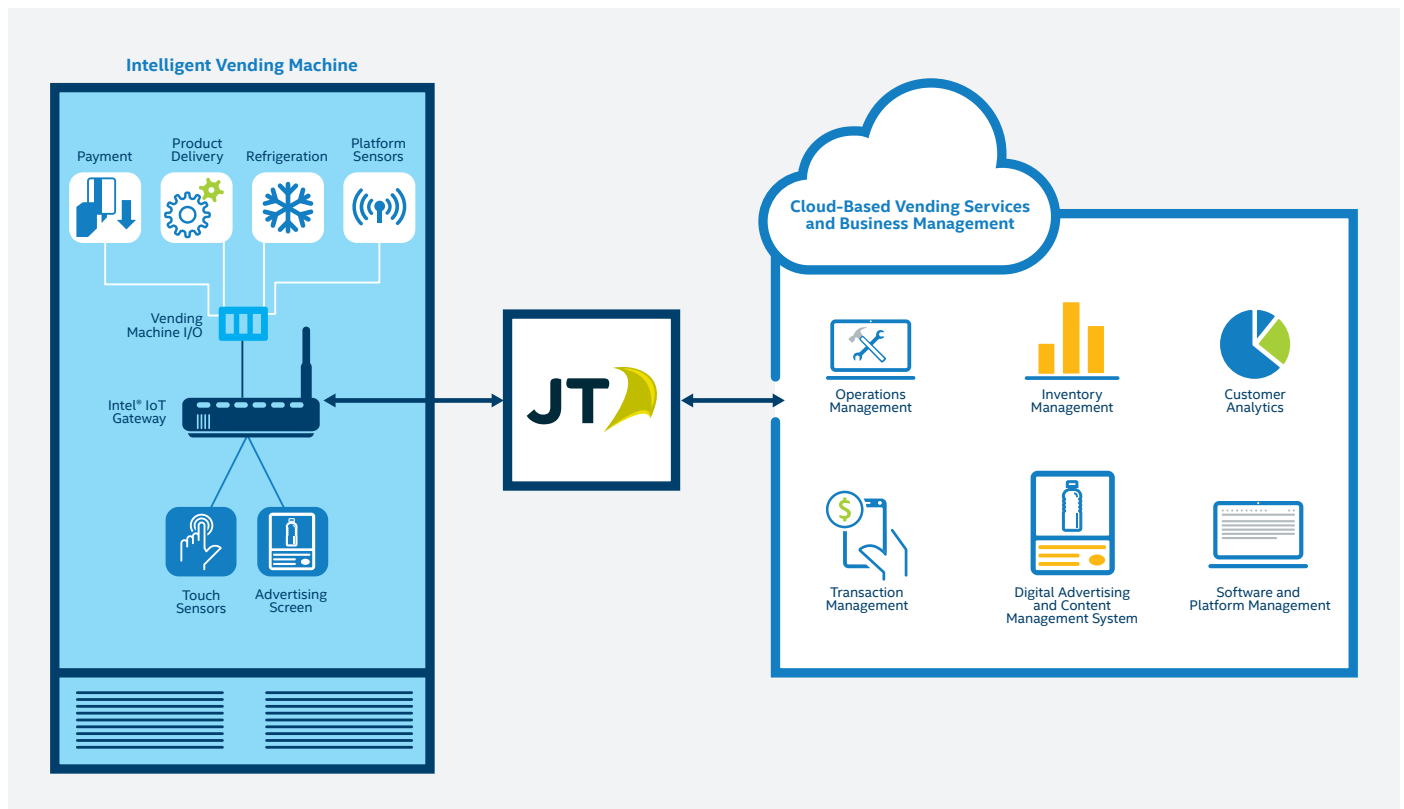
Intelligent Vending Machine

Payment

Product Delivery

Refrigeration

Platform Sensors

Vending Machine I/O

Intel® IoT Gateway

Touch Sensors

Advertising Screen

JT

Cloud-Based Vending Services and Business Management

Operations Management

Inventory Management

Customer Analytics

$

Transaction Management

Digital Advertising and Content Management System

Software and Platform Management